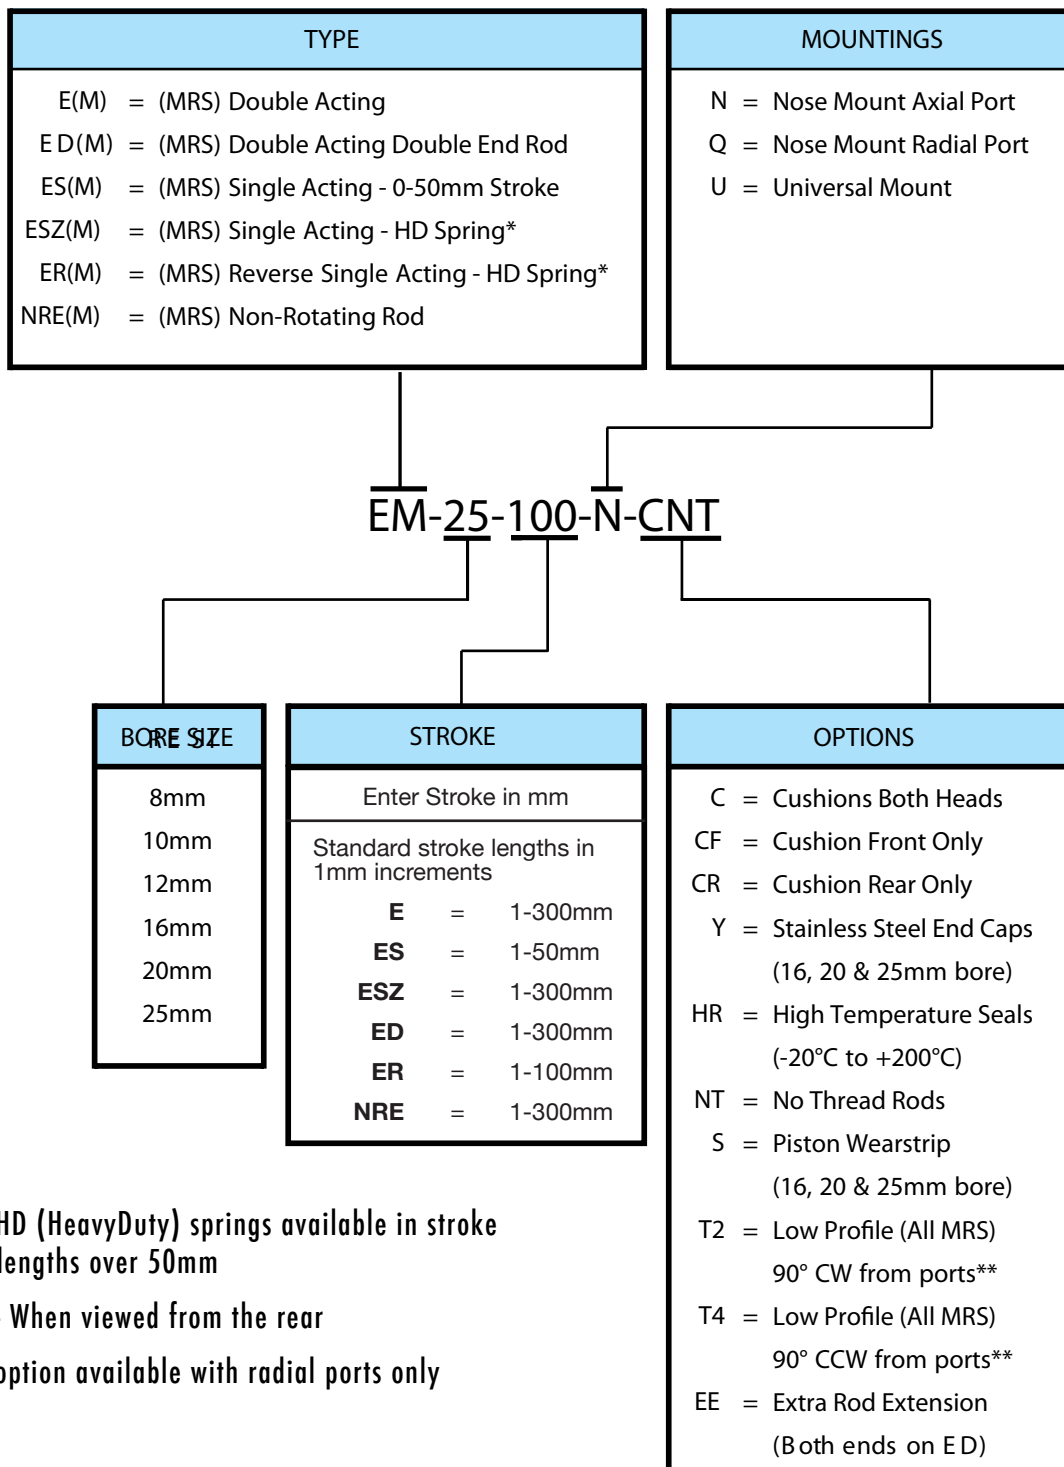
TYPE

E(M) = (MRS) Double Acting
E D(M) = (MRS) Double Acting Double End Rod
ES(M) = (MRS) Single Acting - 0-50mm Stroke
ESZ(M) = (MRS) Single Acting - HD Spring*
ER(M) = (MRS) Reverse Single Acting - HD Spring*
NRE(M) = (MRS) Non-Rotating Rod

MOUNTINGS

N = Nose Mount Axial Port
Q = Nose Mount Radial Port
U = Universal Mount

EM-25-100-N-CNT

BORE SIZE

8mm
10mm
12mm
16mm
20mm
25mm

STROKE

Enter Stroke in mm

Standard stroke lengths in 1mm increments

| | | |
|---|---|---|
| E | = | 1-300mm |
| ES | = | 1-50mm |
| ESZ | = | 1-300mm |
| ED | = | 1-300mm |
| ER | = | 1-100mm |
| NRE | = | 1-300mm |

OPTIONS

C = Cushions Both Heads
CF = Cushion Front Only
CR = Cushion Rear Only
Y = Stainless Steel End Caps (16, 20 & 25mm bore)
HR = High Temperature Seals (-20°C to +200°C)
NT = No Thread Rods
S = Piston Wearstrip (16, 20 & 25mm bore)
T2 = Low Profile (All MRS) 90° CW from ports**
T4 = Low Profile (All MRS) 90° CCW from ports**
EE = Extra Rod Extension (Both ends on ED)

HD (HeavyDuty) springs available in stroke lengths over 50mm

When viewed from the rear

option available with radial ports only